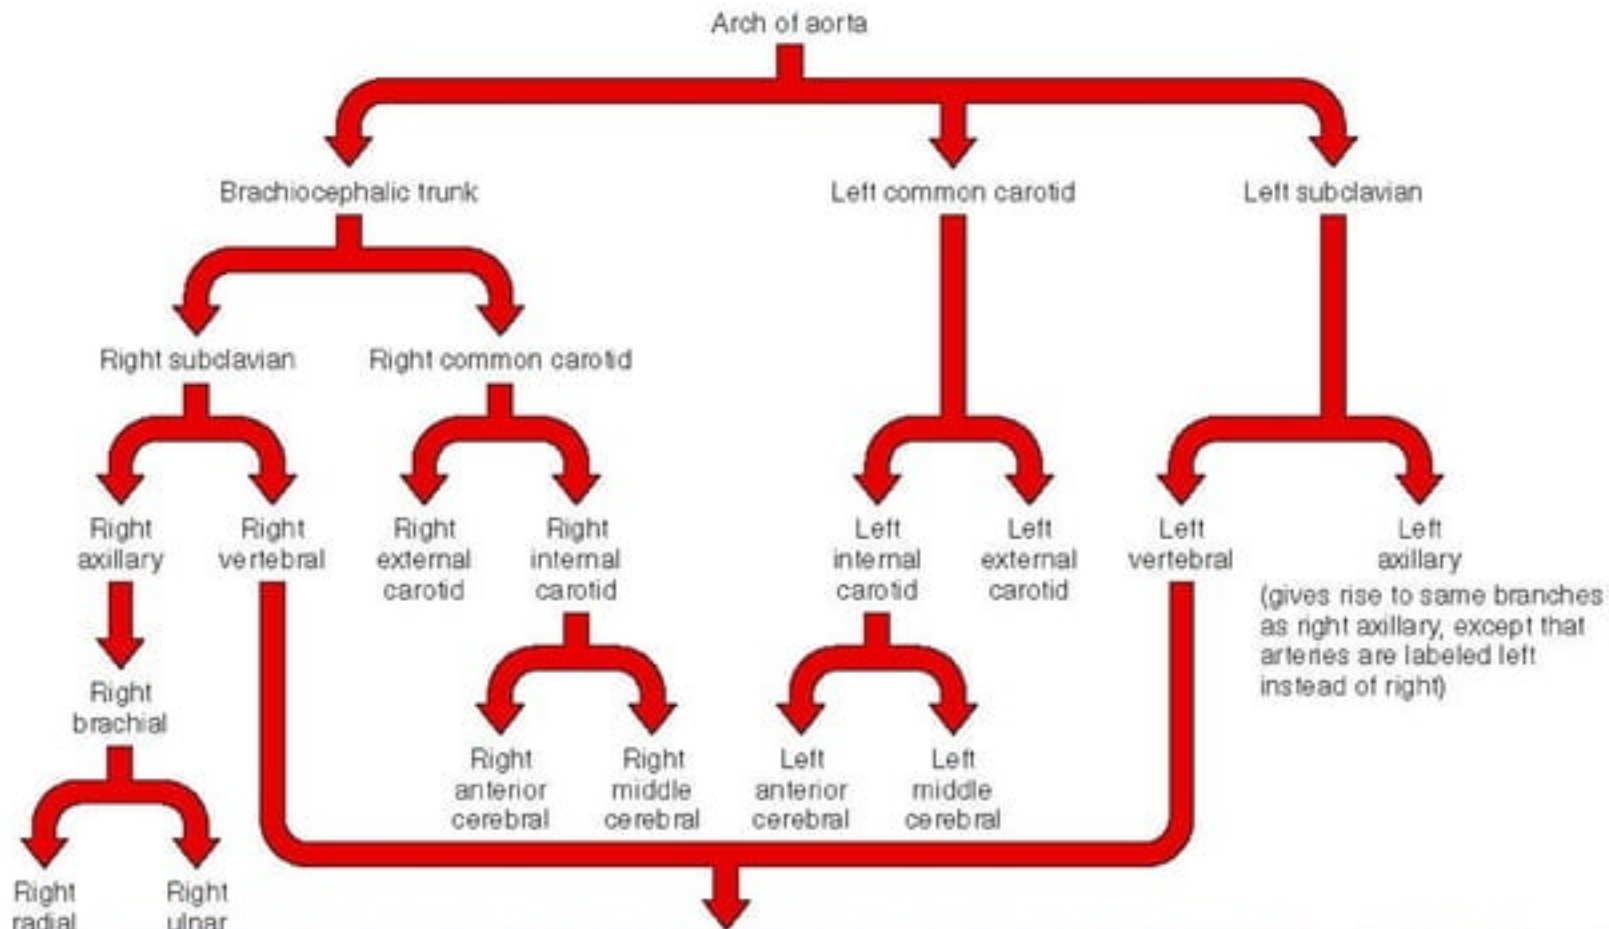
Arch of aorta

Brachiocephalic trunk

Left common carotid

Left subclavian

Right subclavian

Right common carotid

Right axillary

Right vertebral

Right external carotid

Right internal carotid

Left internal carotid

Left external carotid

Left vertebral

Left axillary (gives rise to same branches as right axillary, except that arteries are labeled left instead of right)

Right brachial

Right anterior cerebral

Right middle cerebral

Left anterior cerebral

Left middle cerebral

Right radial

Right ulnar